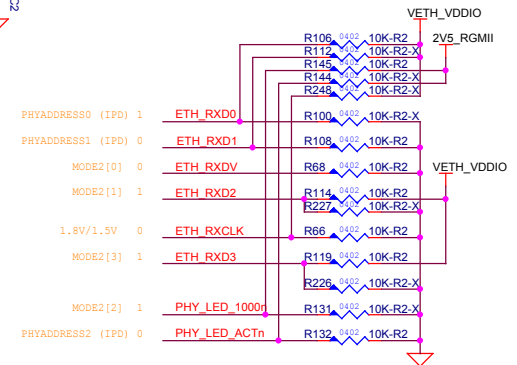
VETH_VDDIO
R106 0402 10K-R2
2V5_RGMII
R112 0402 10K-R2-X
R145 0402 10K-R2
R144 0402 10K-R2-X
R248 0402 10K-R2-X
PHYADDRESS0 (IPD) 1
ETH_RXD0
R100 0402 10K-R2-X
PHYADDRESS1 (IPD) 0
ETH_RXD1
R108 0402 10K-R2
MODE2[0] 0
ETH_RXDV
R68 0402 10K-R2
VETH_VDDIO
MODE2[1] 1
ETH_RXD2
R114 0402 10K-R2
R227 0402 10K-R2-X
1.8V/1.5V 0
ETH_RXCLK
R66 0402 10K-R2
MODE2[3] 1
ETH_RXD3
R119 0402 10K-R2
R226 0402 10K-R2-X
MODE2[2] 1
PHY_LED_1000n
R131 0402 10K-R2-X
PHYADDRESS2 (IPD) 0
PHY_LED_ACTn
R132 0402 10K-R2